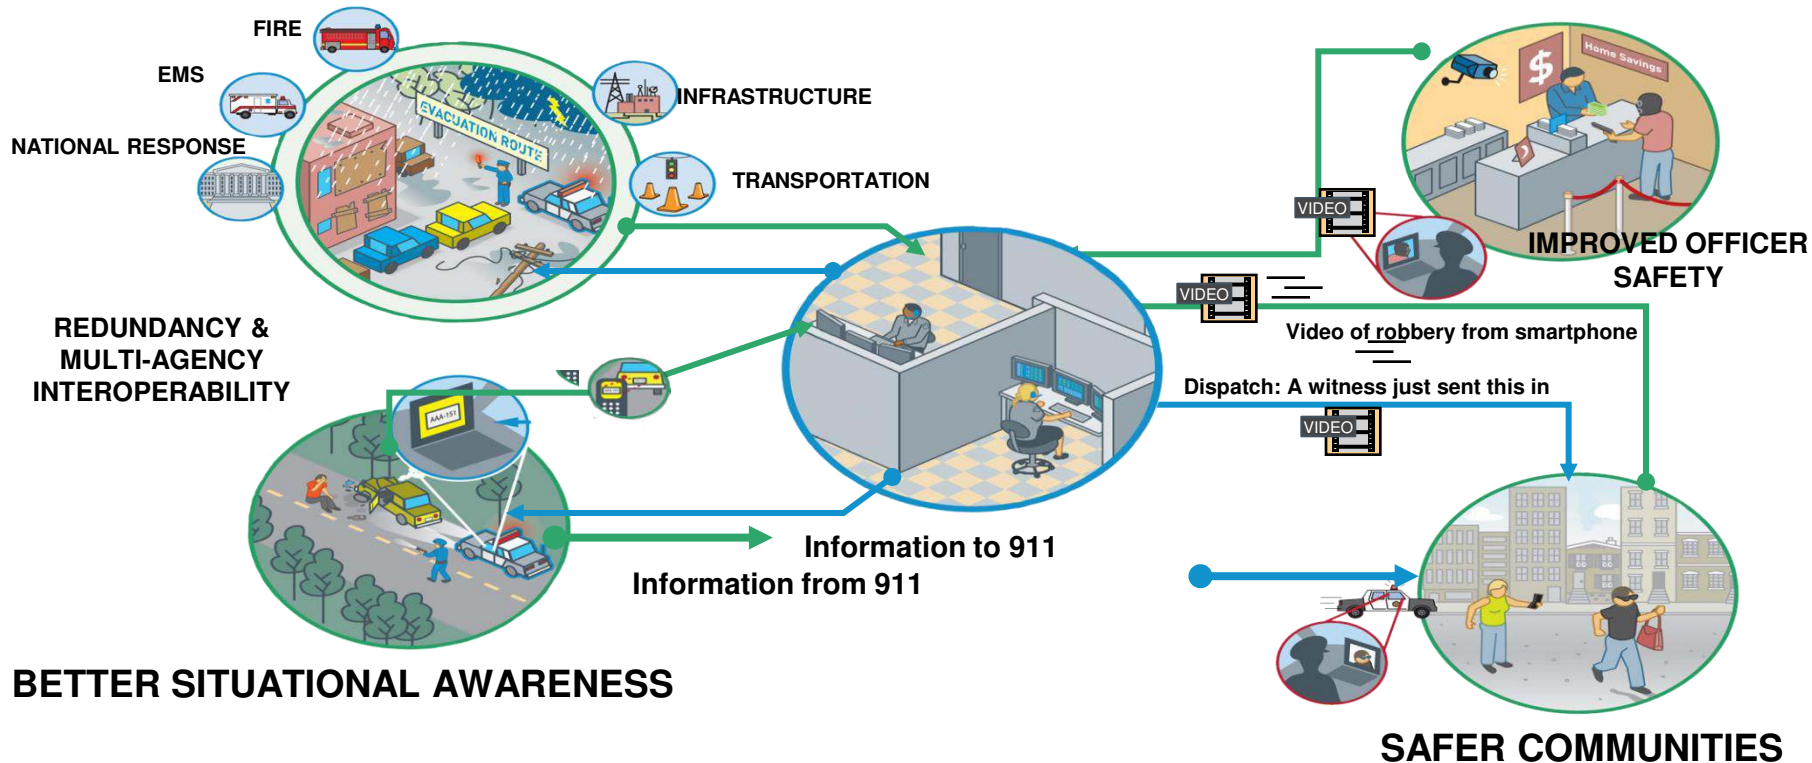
FIRE

EMS

NATIONAL RESPONSE

INFRASTRUCTURE

TRANSPORTATION

EVACUATION ROUTE

REDUNDANCY & MULTI-AGENCY INTEROPERABILITY

Home Savings

VIDEO

IMPROVED OFFICER SAFETY

VIDEO

Video of robbery from smartphone

Dispatch: A witness just sent this in

VIDEO

AAA-151

Information to 911

Information from 911

BETTER SITUATIONAL AWARENESS

SAFER COMMUNITIES